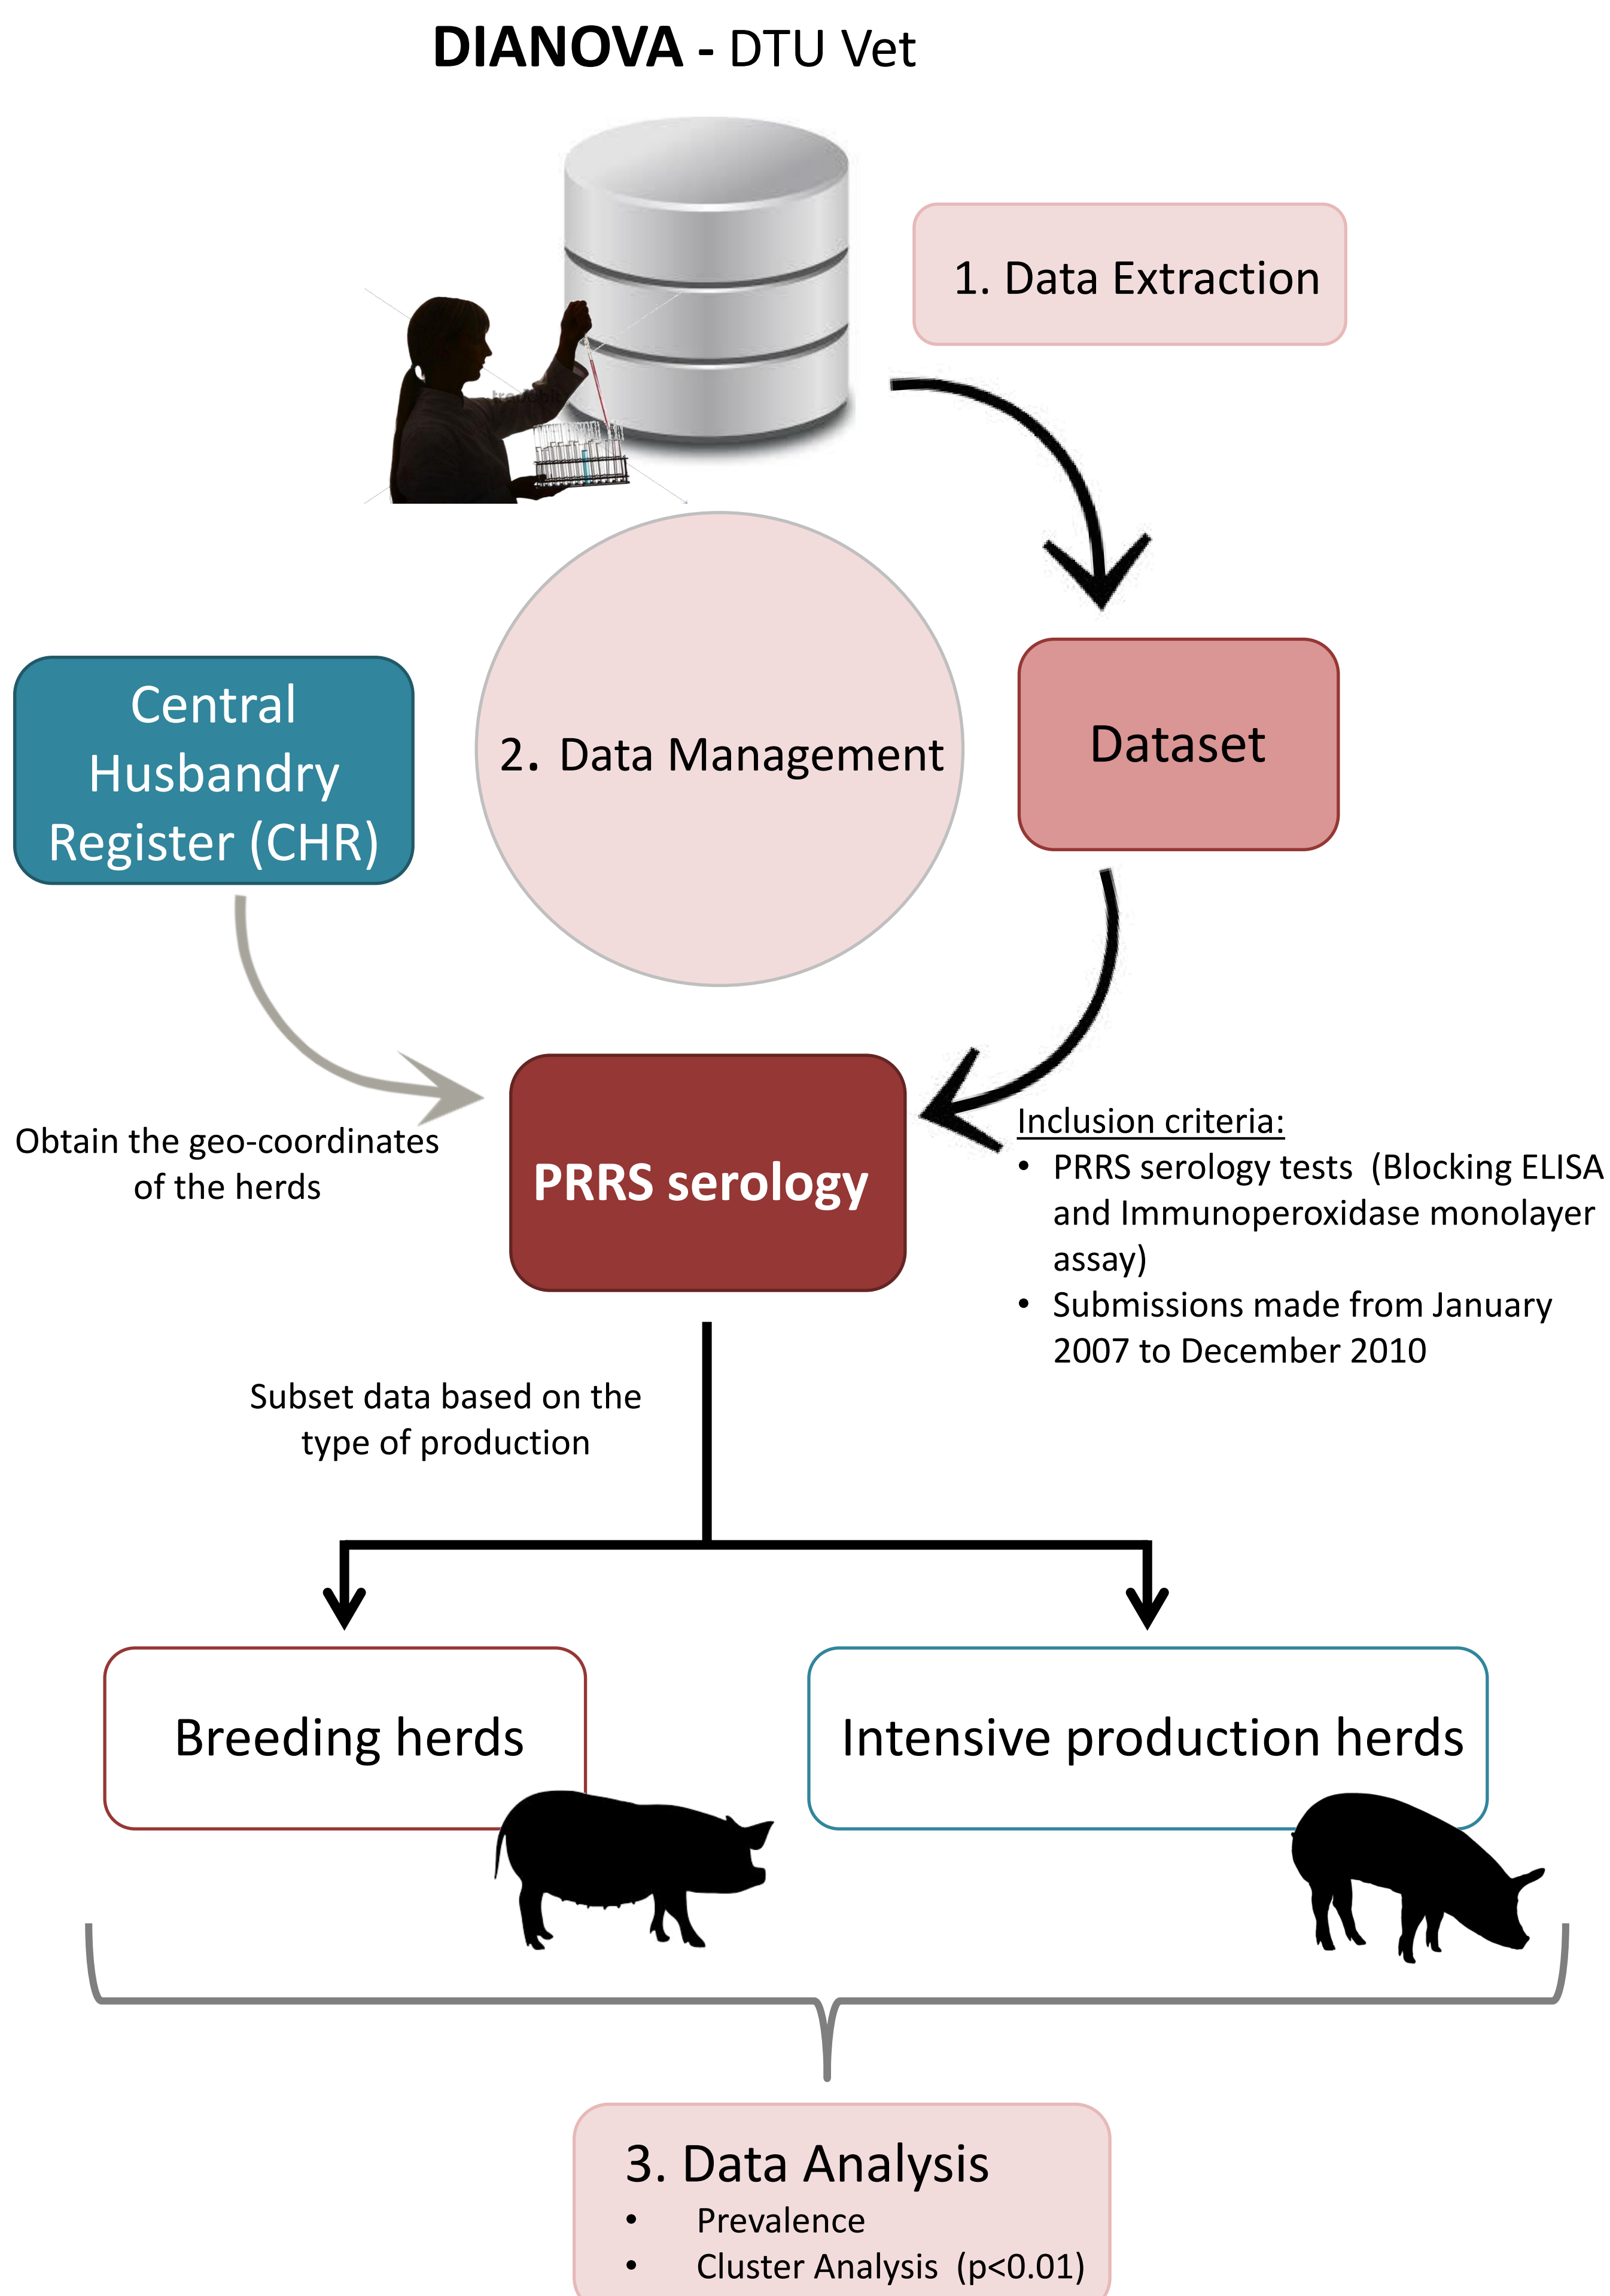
DIANOVA - DTU Vet

1. Data Extraction

Central Husbandry Register (CHR)

2. Data Management

Dataset

Obtain the geo-coordinates of the herds

PRRS serology

Inclusion criteria:
• PRRS serology tests (Blocking ELISA and Immunoperoxidase monolayer assay)
• Submissions made from January 2007 to December 2010

Subset data based on the type of production

Breeding herds

Intensive production herds

3. Data Analysis
• Prevalence
• Cluster Analysis (p<0.01)